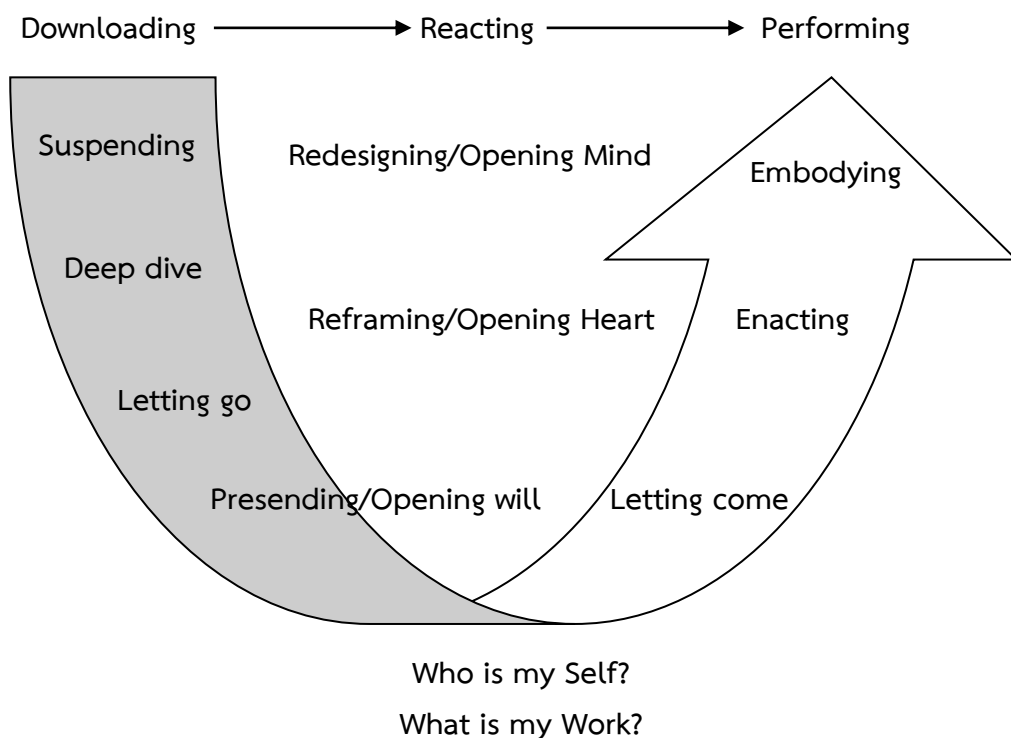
Downloading → Reacting → Performing

Suspending

Redesigning/Opening Mind

Embodying

Deep dive

Reframing/Opening Heart

Enacting

Letting go

Presending/Opening will

Letting come

Who is my Self?

What is my Work?